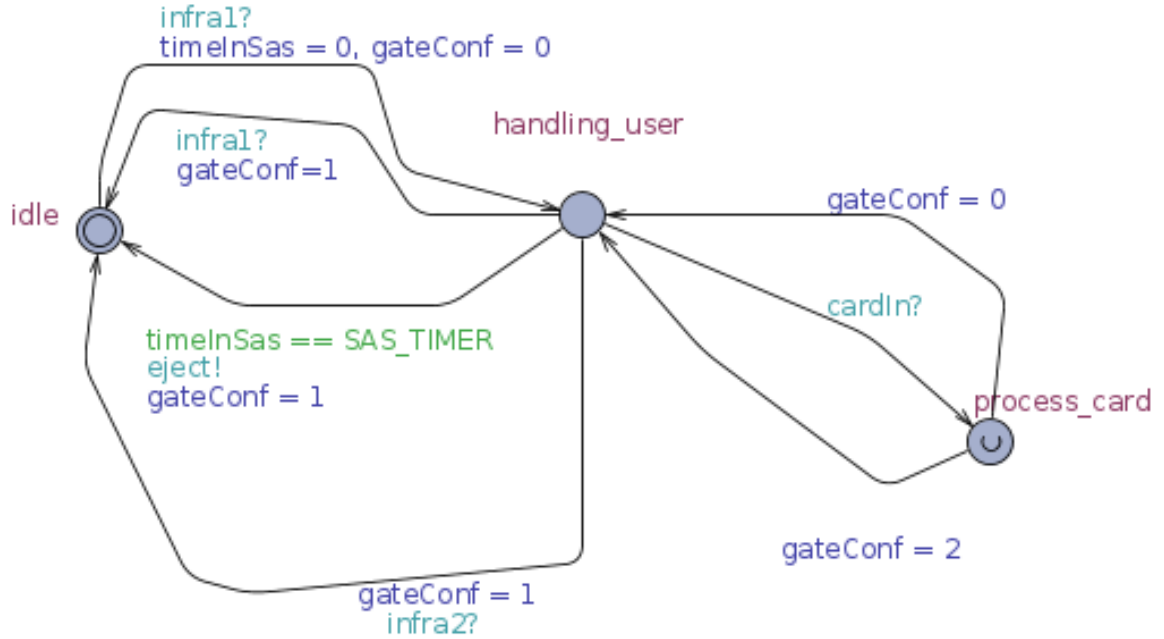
infra1?
timeInSas = 0, gateConf = 0

handling_user

infra1?
gateConf=1

idle

gateConf = 0

cardIn?

timeInSas == SAS_TIMER
eject!
gateConf = 1

process_card

$\cup$

gateConf = 2

gateConf = 1
infra2?